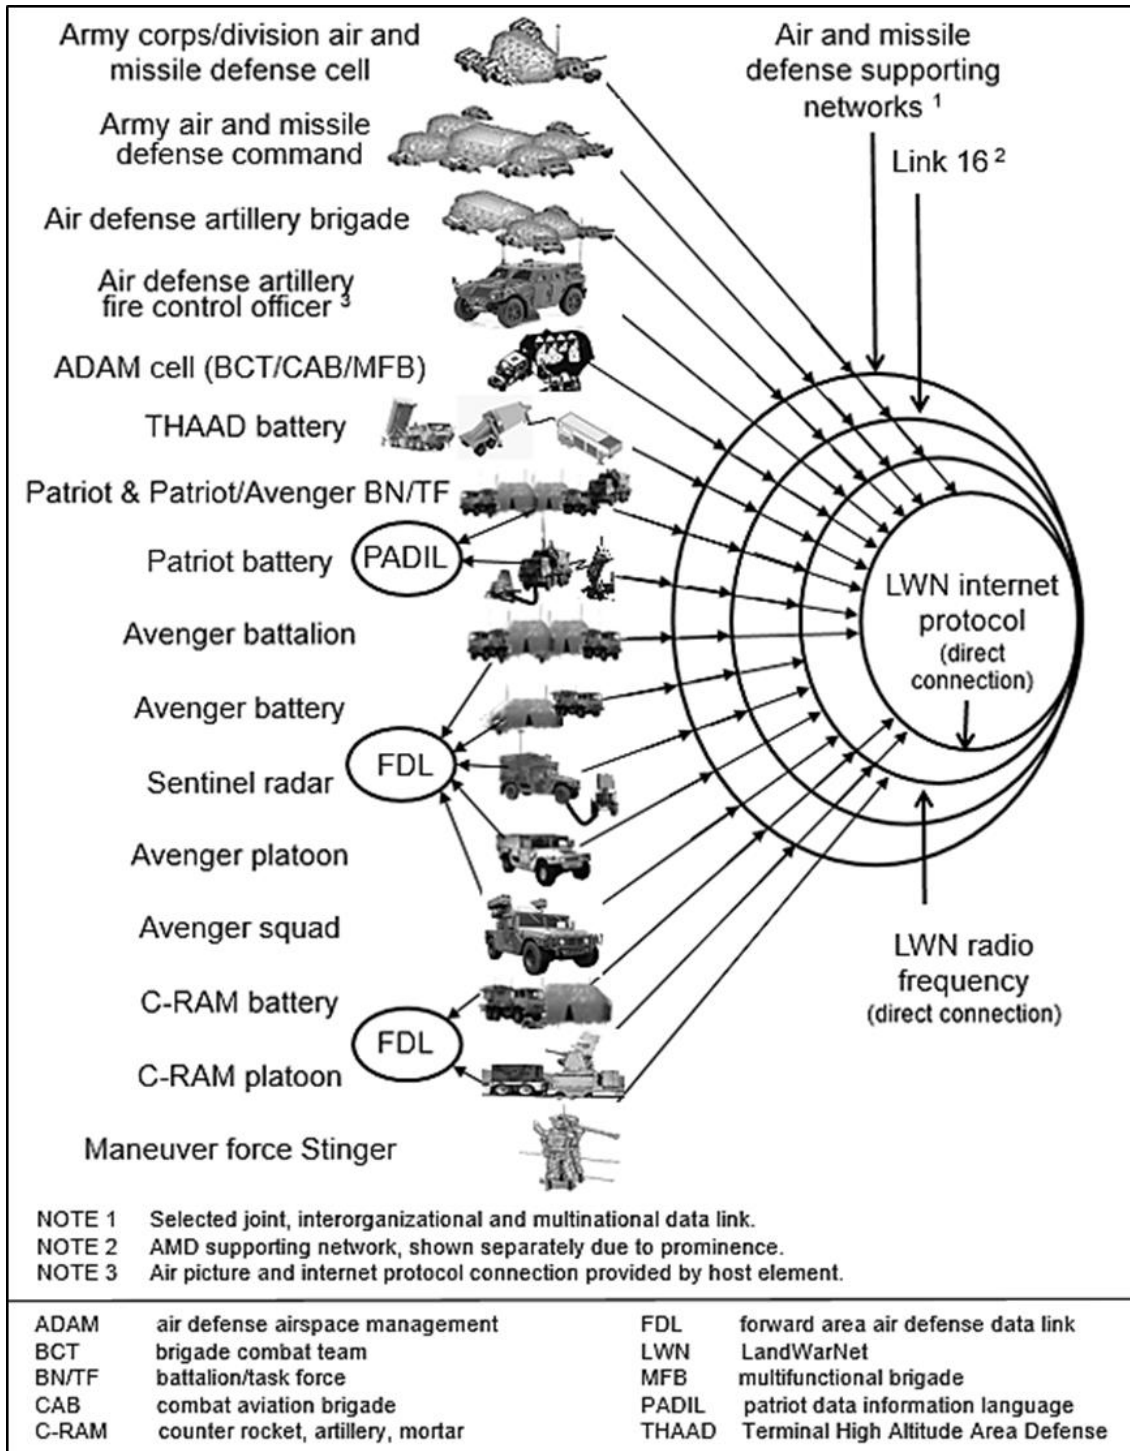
Army corps/division air and missile defense cell

Army air and missile defense command

Air defense artillery brigade

Air defense artillery fire control officer $^3$

ADAM cell (BCT/CAB/MFB)

THAAD battery

Patriot & Patriot/Avenger BN/TF

Patriot battery

PADIL

Avenger battalion

Avenger battery

FDL

Sentinel radar

Avenger platoon

Avenger squad

C-RAM battery

FDL

C-RAM platoon

Maneuver force Stinger

Air and missile defense supporting networks $^1$

Link 16 $^2$

LWN internet protocol (direct connection)

LWN radio frequency (direct connection)

NOTE 1 Selected joint, interorganizational and multinational data link.
NOTE 2 AMD supporting network, shown separately due to prominence.
NOTE 3 Air picture and internet protocol connection provided by host element.

| | | | |
|---|---|---|---|
| ADAM | air defense airspace management | FDL | forward area air defense data link |
| BCT | brigade combat team | LWN | LandWarNet |
| BN/TF | battalion/task force | MFB | multifunctional brigade |
| CAB | combat aviation brigade | PADIL | patriot data information language |
| C-RAM | counter rocket, artillery, mortar | THAAD | Terminal High Altitude Area Defense |